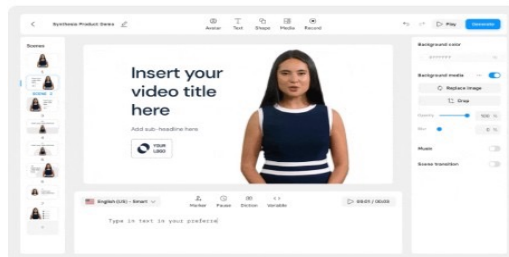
Synthesia Product Demo

Avatar Text Shape Media Record

Play Generate

Scenes

Insert your video title here

Add sub-headline here

YOUR LOGO

Background color

Background media

Replace image

Crop

Music

Scene transition

English (US) - Smart

Marker Pause Diction Variable

00:01 / 00:03

Type in text in your preferred